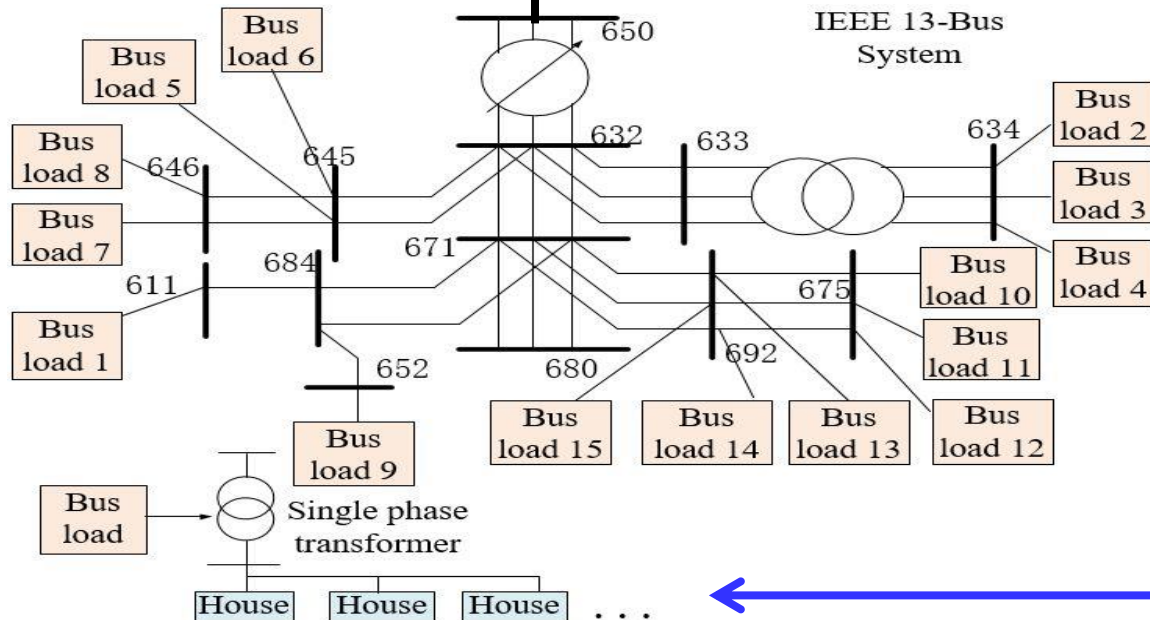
Bus load 6

Bus load 5

650

IEEE 13-Bus System

Bus load 8

646

645

632

633

634

Bus load 2

Bus load 3

Bus load 7

671

Bus load 4

684

Bus load 10

611

675

Bus load 1

Bus load 11

652

692

680

Bus load 15

Bus load 14

Bus load 13

Bus load 12

Bus load 9

Bus load

Single phase transformer

House

House

House

. . .